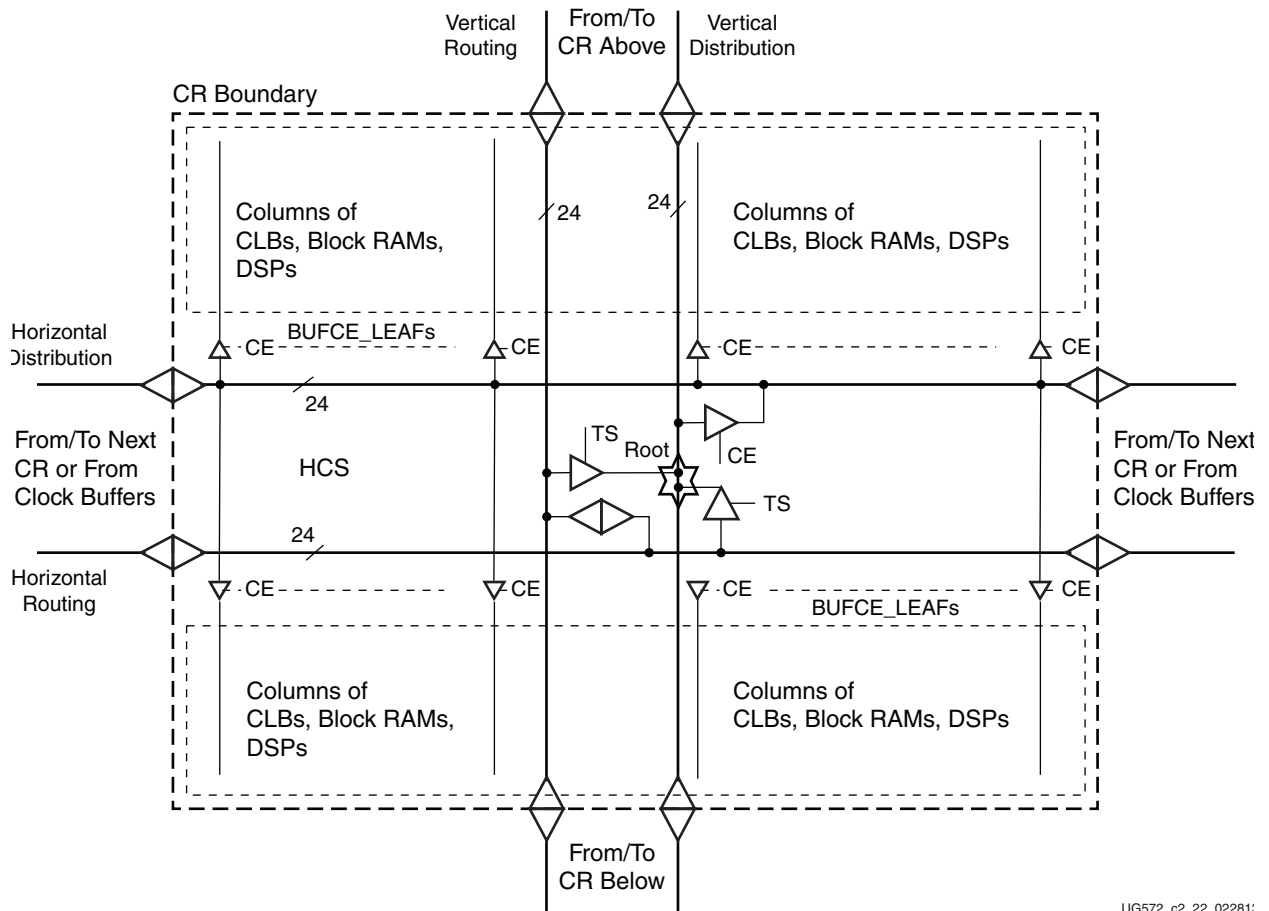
Vertical Routing

From/To CR Above

Vertical Distribution

CR Boundary

Columns of CLBs, Block RAMs, DSPs

24

24

Columns of CLBs, Block RAMs, DSPs

Horizontal Distribution

CE

BUFCE_LEAFs

CE

CE

CE

24

From/To Next CR or From Clock Buffers

HCS

TS

Root

CE

TS

From/To Next CR or From Clock Buffers

24

Horizontal Routing

CE

CE

CE

CE

BUFCE_LEAFs

Columns of CLBs, Block RAMs, DSPs

Columns of CLBs, Block RAMs, DSPs

From/To CR Below

UG572_c2_22_02281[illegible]